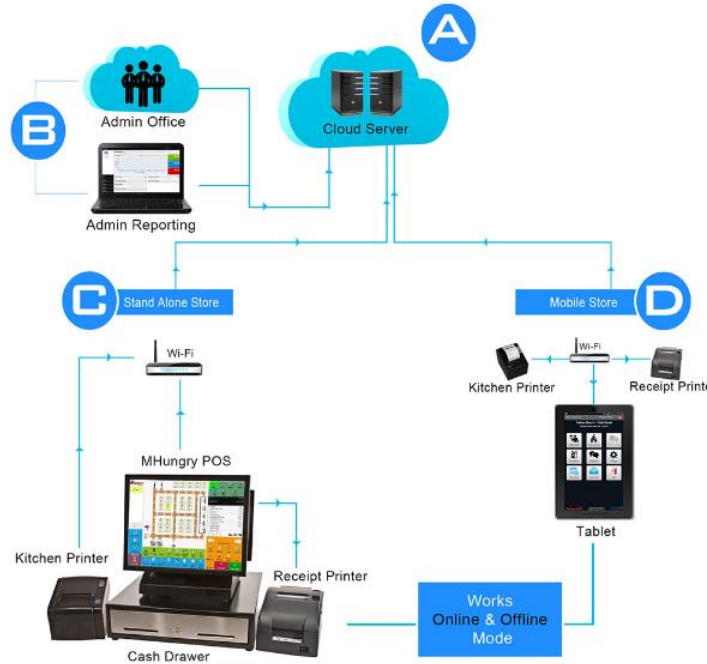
A

B

Admin Office

Cloud Server

Admin Reporting

C Stand Alone Store

Mobile Store D

Wi-Fi

Wi-Fi

Kitchen Printer

Receipt Printe

MHungry POS

Tablet

Kitchen Printer

Receipt Printer

Works Online & Offline Mode

Cash Drawer